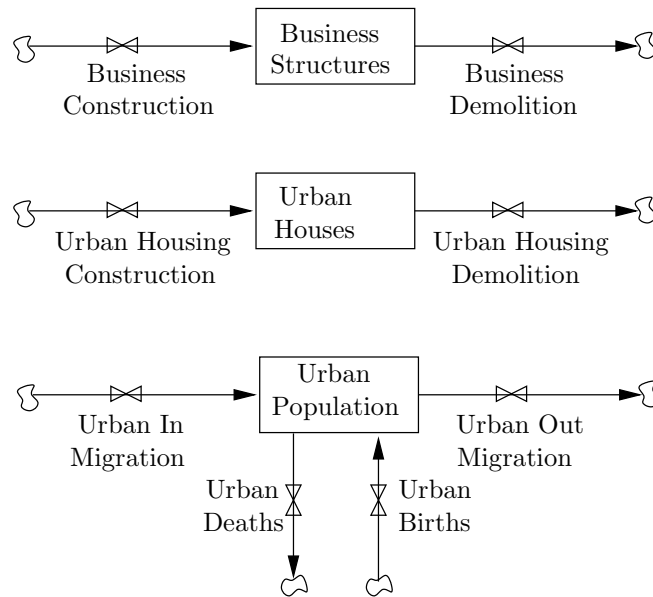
Business Construction

Business Structures

Business Demolition

Urban Housing Construction

Urban Houses

Urban Housing Demolition

Urban In Migration

Urban Population

Urban Out Migration

Urban Deaths

Urban Births